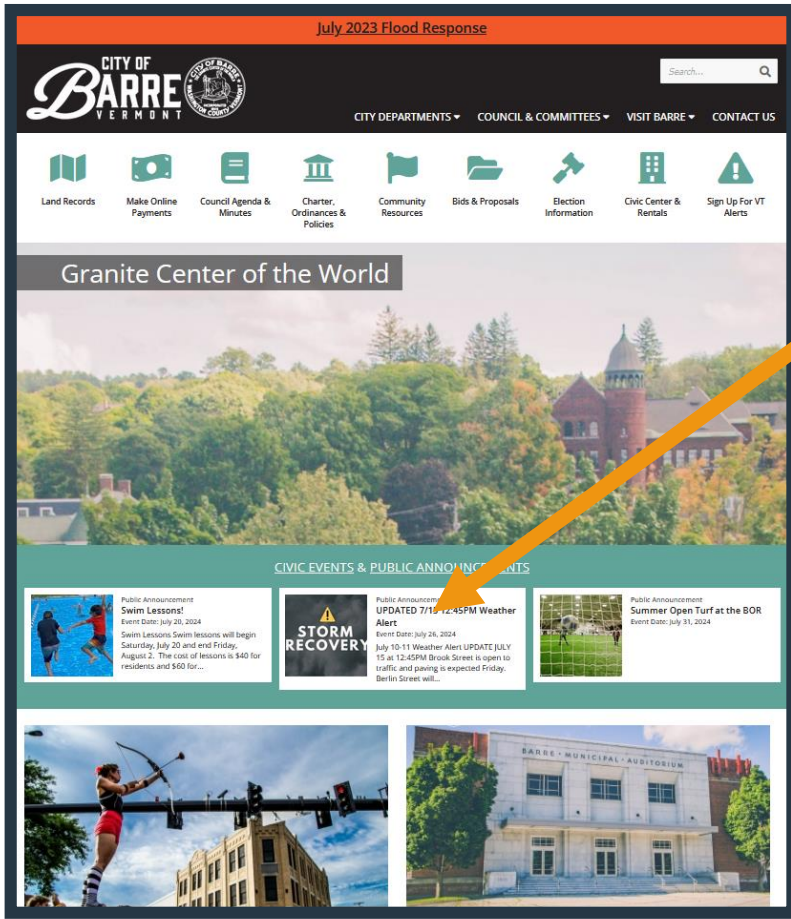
July 2023 Flood Response

CITY OF BARRE VERMONT

CITY OF BARRE WASHINGTON COUNTY VERMONT

Search...

CITY DEPARTMENTS ▾ COUNCIL & COMMITTEES ▾ VISIT BARRE ▾ CONTACT US

Land Records

Make Online Payments

Council Agenda & Minutes

Charter, Ordinances & Policies

Community Resources

Bids & Proposals

Election Information

Civic Center & Rentals

Sign Up For VT Alerts

Granite Center of the World

CIVIC EVENTS & PUBLIC ANNOUNC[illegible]NTS

Public Announcement
Swim Lessons!
Event Date: July 20, 2024
Swim Lessons Swim lessons will begin Saturday, July 20 and end Friday, August 2. The cost of lessons is $40 for residents and $60 for...

STORM RECOVERY

Public Announcement
UPDATED 7/1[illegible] 12:45PM Weather Alert
Event Date: July 26, 2024
July 10-11 Weather Alert UPDATE JULY 15 at 12:45PM Brook Street is open to traffic and paving is expected Friday. Berlin Street will...

Public Announcement
Summer Open Turf at the BOR
Event Date: July 31, 2024

BARRE · MUNICIPAL · AUDITORIUM